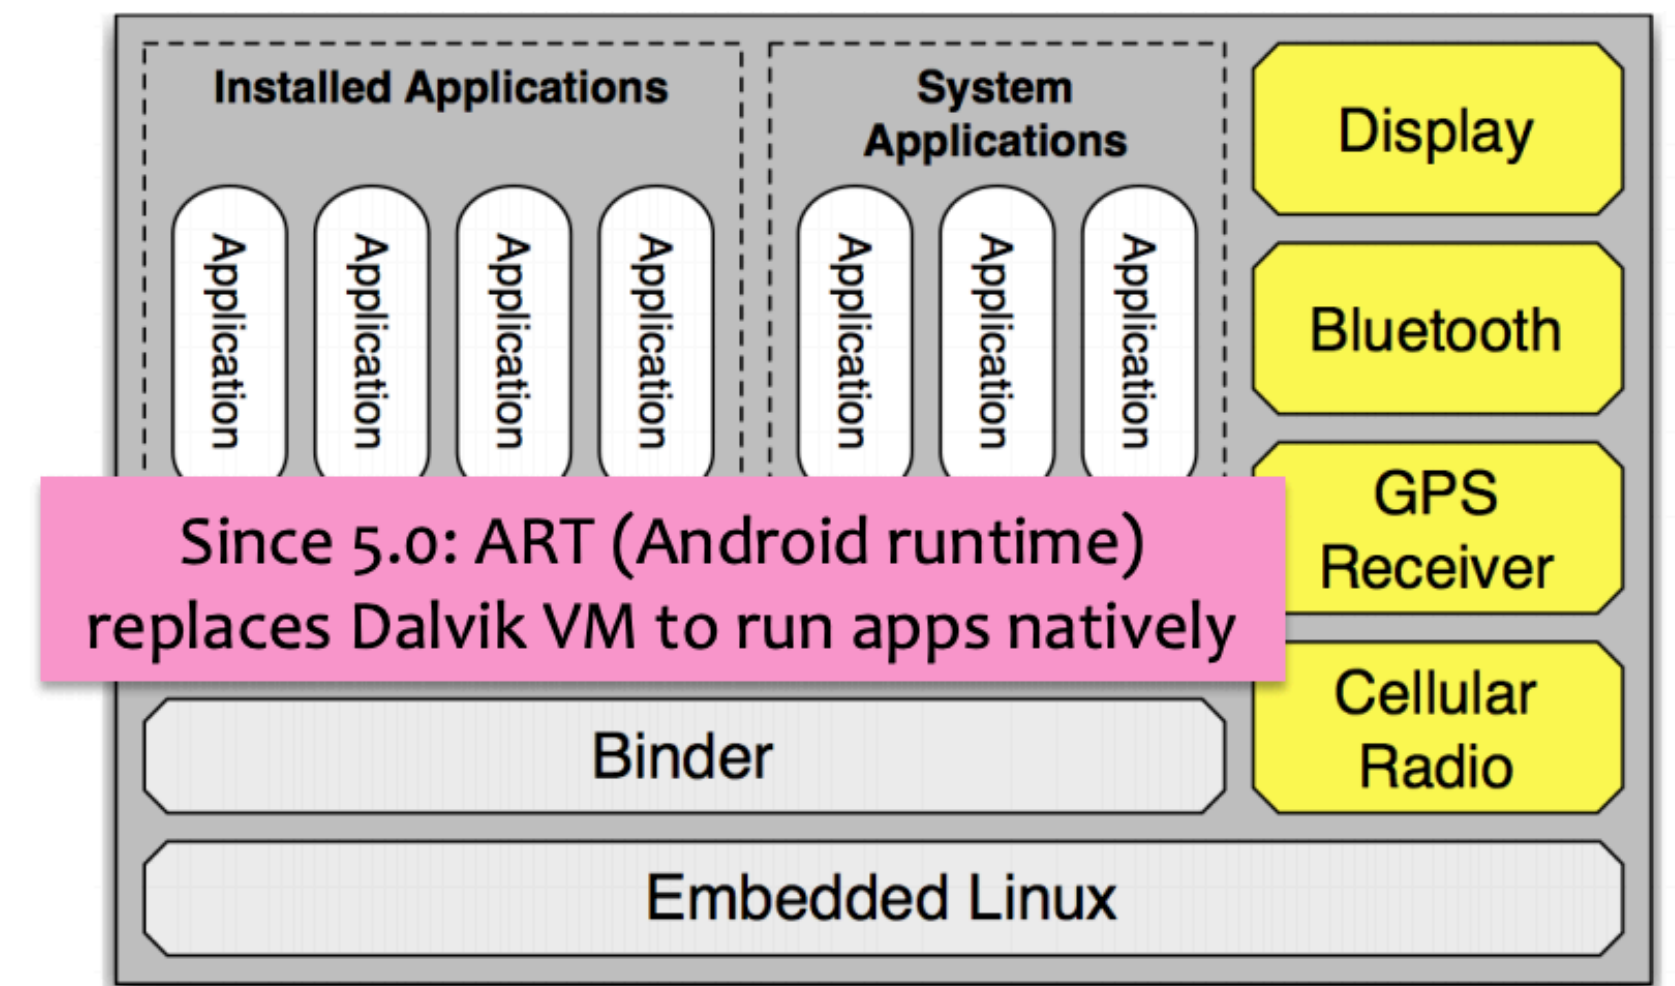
Installed Applications

Application

Application

Application

Application

System Applications

Application

Application

Application

Display

Bluetooth

GPS Receiver

Cellular Radio

Since 5.0: ART (Android runtime) replaces Dalvik VM to run apps natively

Binder

Embedded Linux